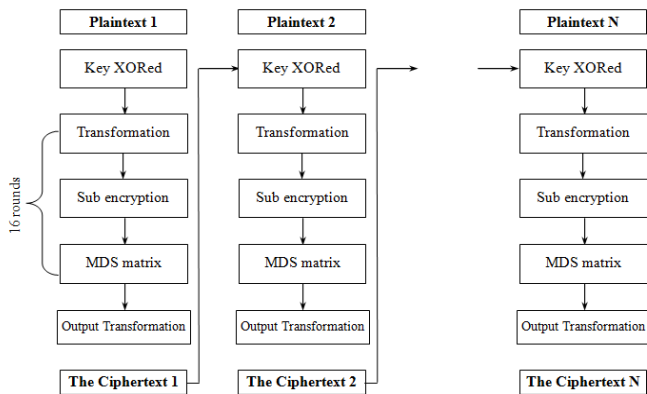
Plaintext 1

Key XORed

Transformation

Sub encryption

MDS matrix

Output Transformation

The Ciphertext 1

16 rounds

Plaintext 2

Key XORed

Transformation

Sub encryption

MDS matrix

Output Transformation

The Ciphertext 2

Plaintext N

Key XORed

Transformation

Sub encryption

MDS matrix

Output Transformation

The Ciphertext N